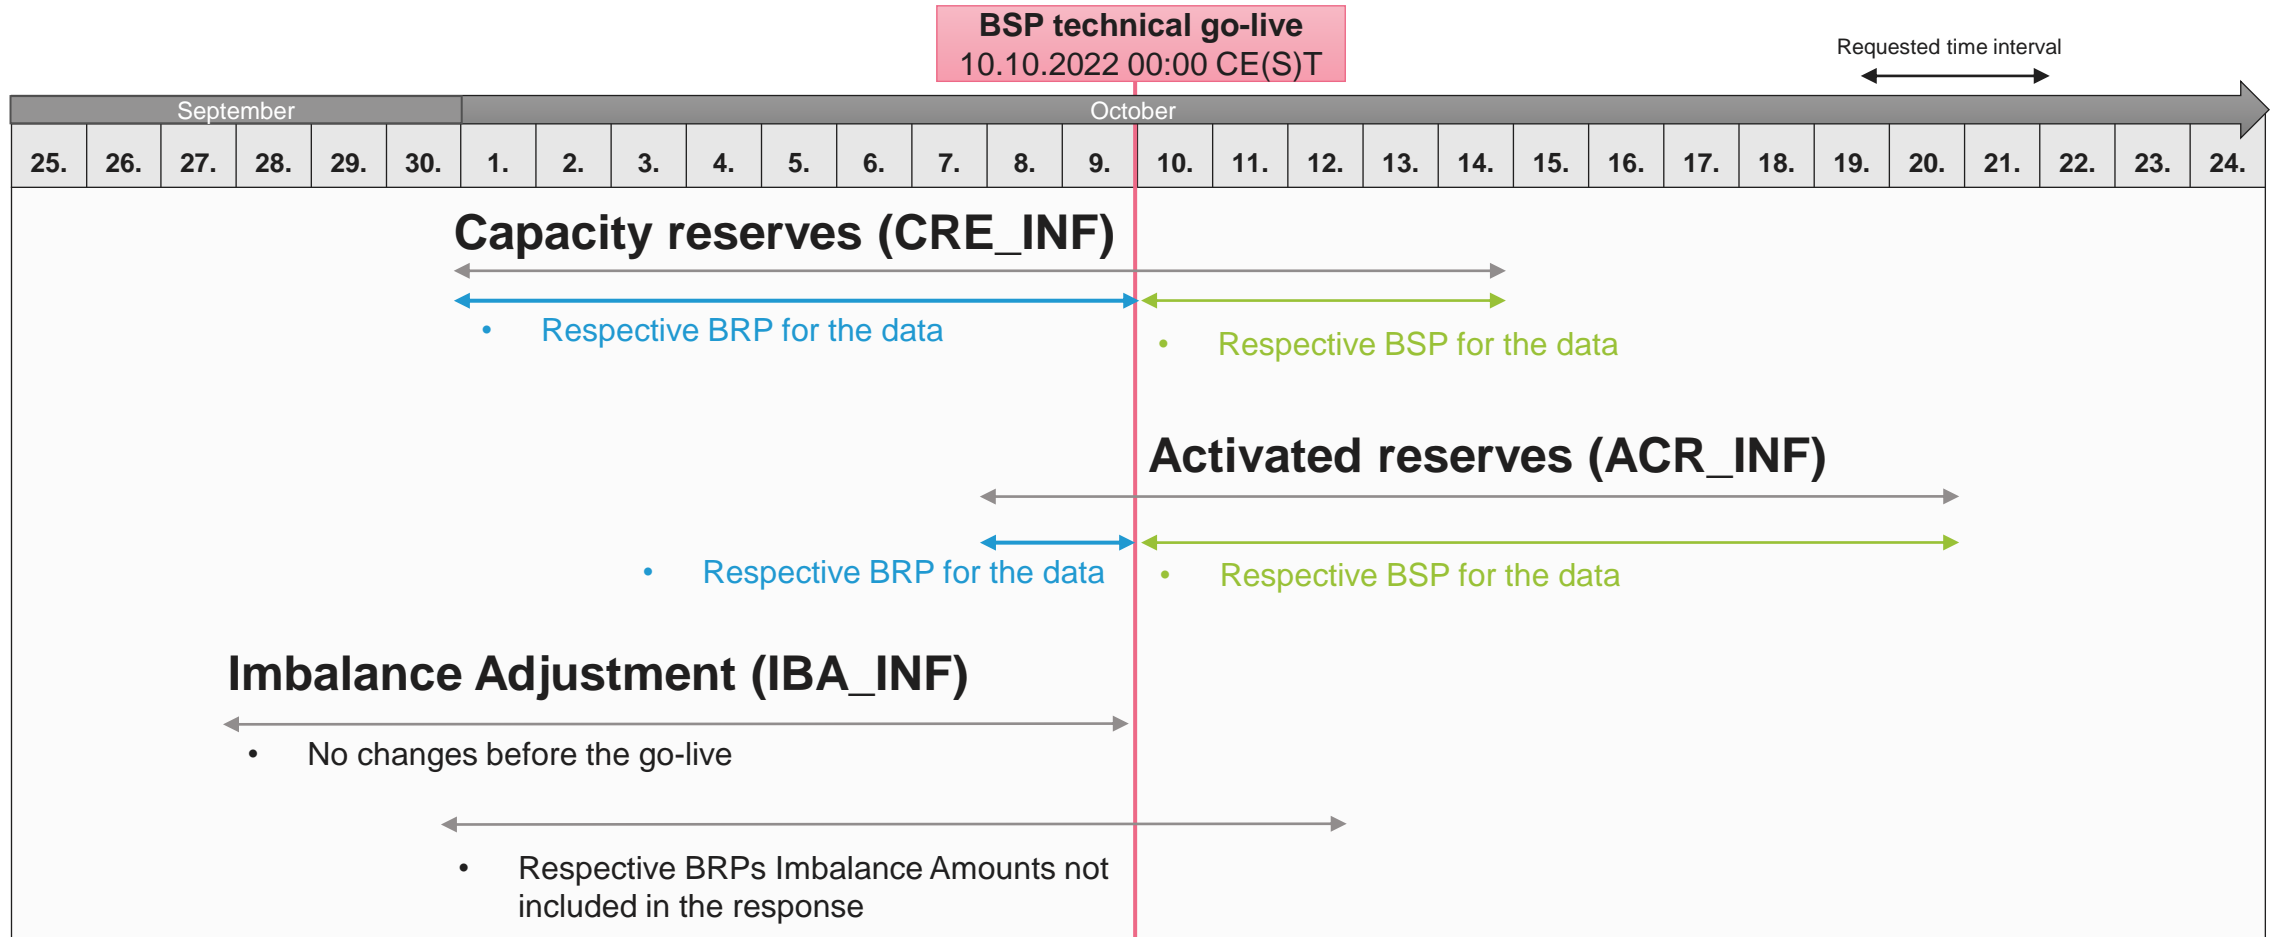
BSP technical go-live
10.10.2022 00:00 CE(S)T

Requested time interval

September

October

| 25. | 26. | 27. | 28. | 29. | 30. | 1. | 2. | 3. | 4. | 5. | 6. | 7. | 8. | 9. | 10. | 11. | 12. | 13. | 14. | 15. | 16. | 17. | 18. | 19. | 20. | 21. | 22. | 23. | 24. |
|---|---|---|---|---|---|---|---|---|---|---|---|---|---|---|---|---|---|---|---|---|---|---|---|---|---|---|---|---|---|

Capacity reserves (CRE_INF)

• Respective BRP for the data

• Respective BSP for the data

Activated reserves (ACR_INF)

• Respective BRP for the data

• Respective BSP for the data

Imbalance Adjustment (IBA_INF)

• No changes before the go-live

• Respective BRPs Imbalance Amounts not included in the response